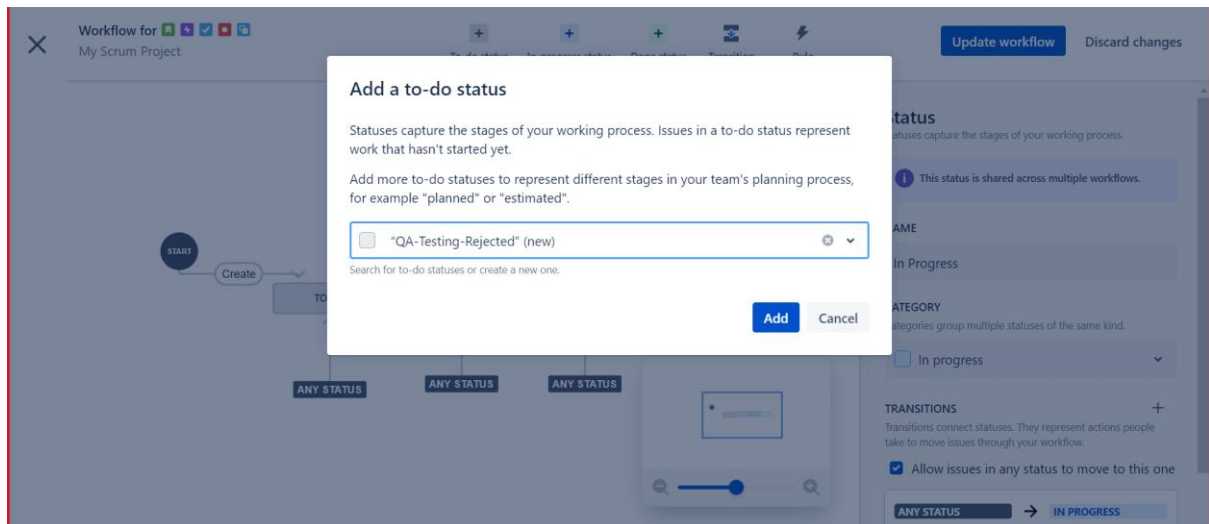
Workflow for
My Scrum Project

To-do status In-progress status Done status Transition Rule

Update workflow Discard changes

Add a to-do status

Statuses capture the stages of your working process. Issues in a to-do status represent work that hasn't started yet.

Add more to-do statuses to represent different stages in your team's planning process, for example "planned" or "estimated".

"QA-Testing-Rejected" (new)

Search for to-do statuses or create a new one.

Add Cancel

START
Create
TO

ANY STATUS ANY STATUS ANY STATUS

tatus
tatuses capture the stages of your working process.

This status is shared across multiple workflows.

AME
In Progress

ATEGORY
ategories group multiple statuses of the same kind.

In progress

TRANSITIONS
Transitions connect statuses. They represent actions people take to move issues through your workflow.

Allow issues in any status to move to this one

ANY STATUS → IN PROGRESS